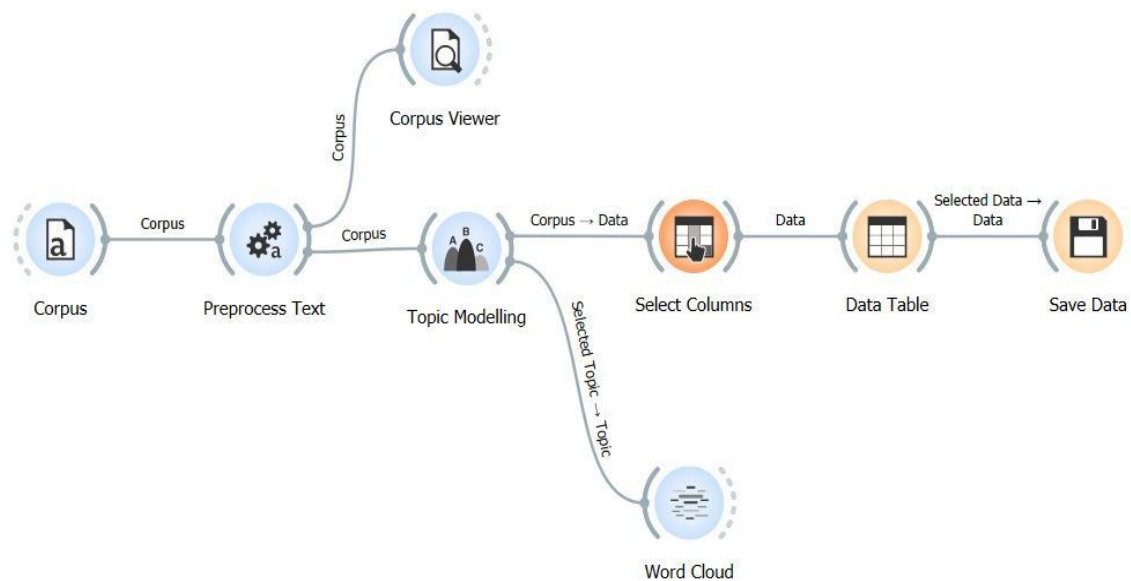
Corpus Viewer

Corpus

Corpus

Corpus

Corpus → Data

Data

Selected Data → Data

Corpus

Preprocess Text

A B C

Topic Modelling

Select Columns

Data Table

Save Data

Selected Topic → Topic

Word Cloud